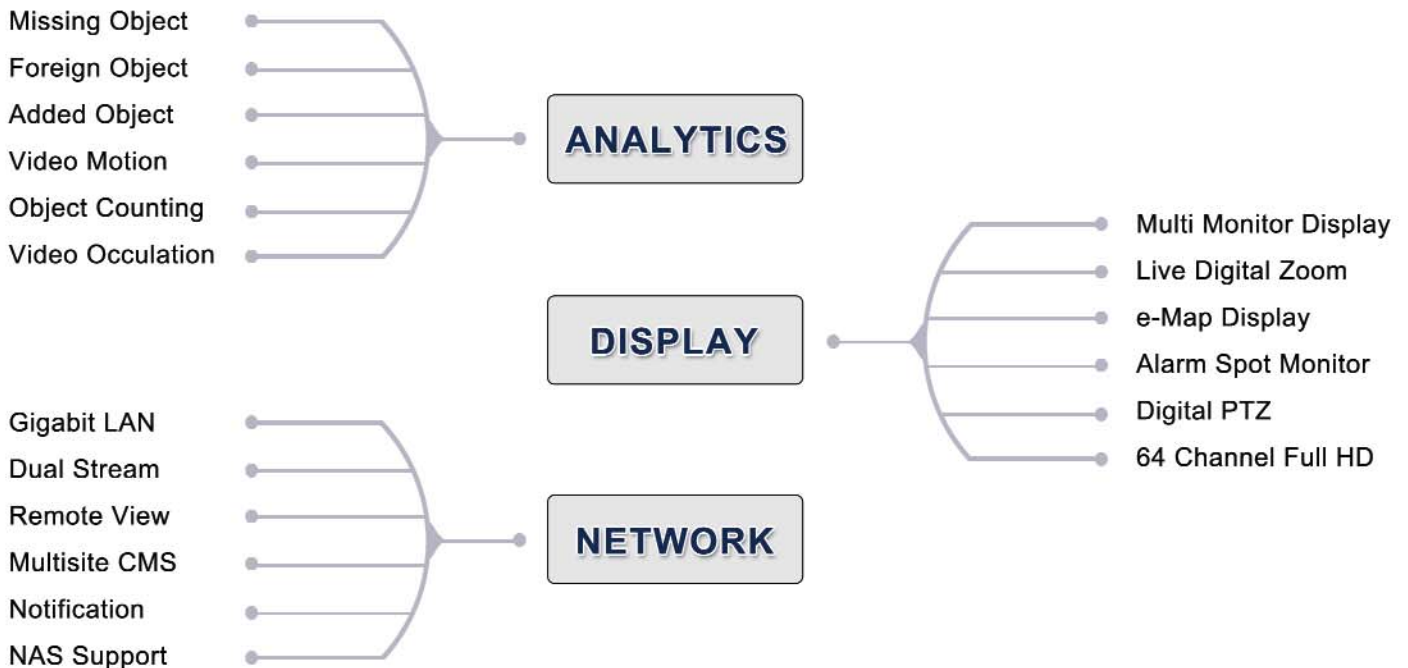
Missing Object
Foreign Object
Added Object
Video Motion
Object Counting
Video Occulation

ANALYTICS

DISPLAY

Multi Monitor Display
Live Digital Zoom
e-Map Display
Alarm Spot Monitor
Digital PTZ
64 Channel Full HD

Gigabit LAN
Dual Stream
Remote View
Multisite CMS
Notification
NAS Support

NETWORK